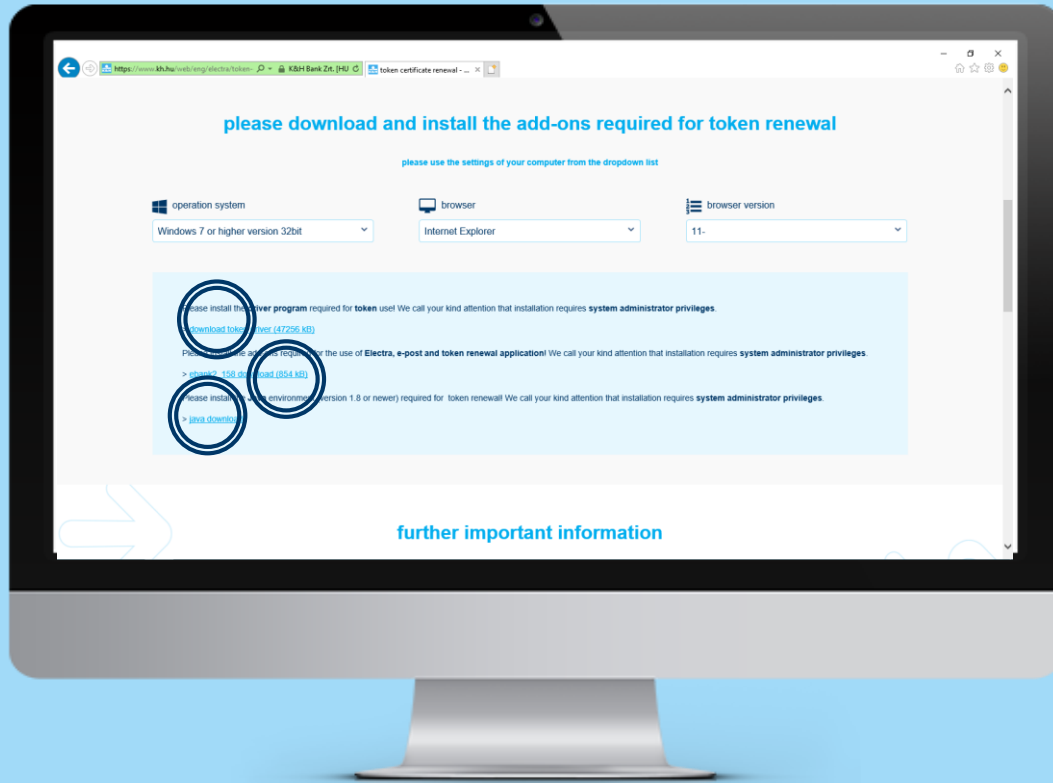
https://www.kh.hu/web/eng/electra/token- K&H Bank Zrt. [HU token certificate renewal - ...

please download and install the add-ons required for token renewal

please use the settings of your computer from the dropdown list

operation system
Windows 7 or higher version 32bit

browser
Internet Explorer

browser version
11-

Please install the driver program required for token use! We call your kind attention that installation requires system administrator privileges.

> download token driver (47256 kB)

Please install the add-ons required for the use of Electra, e-post and token renewal application! We call your kind attention that installation requires system administrator privileges.

> ehank2_158 download (854 kB)

Please install the Java environment (version 1.8 or newer) required for token renewal! We call your kind attention that installation requires system administrator privileges.

> java download

further important information